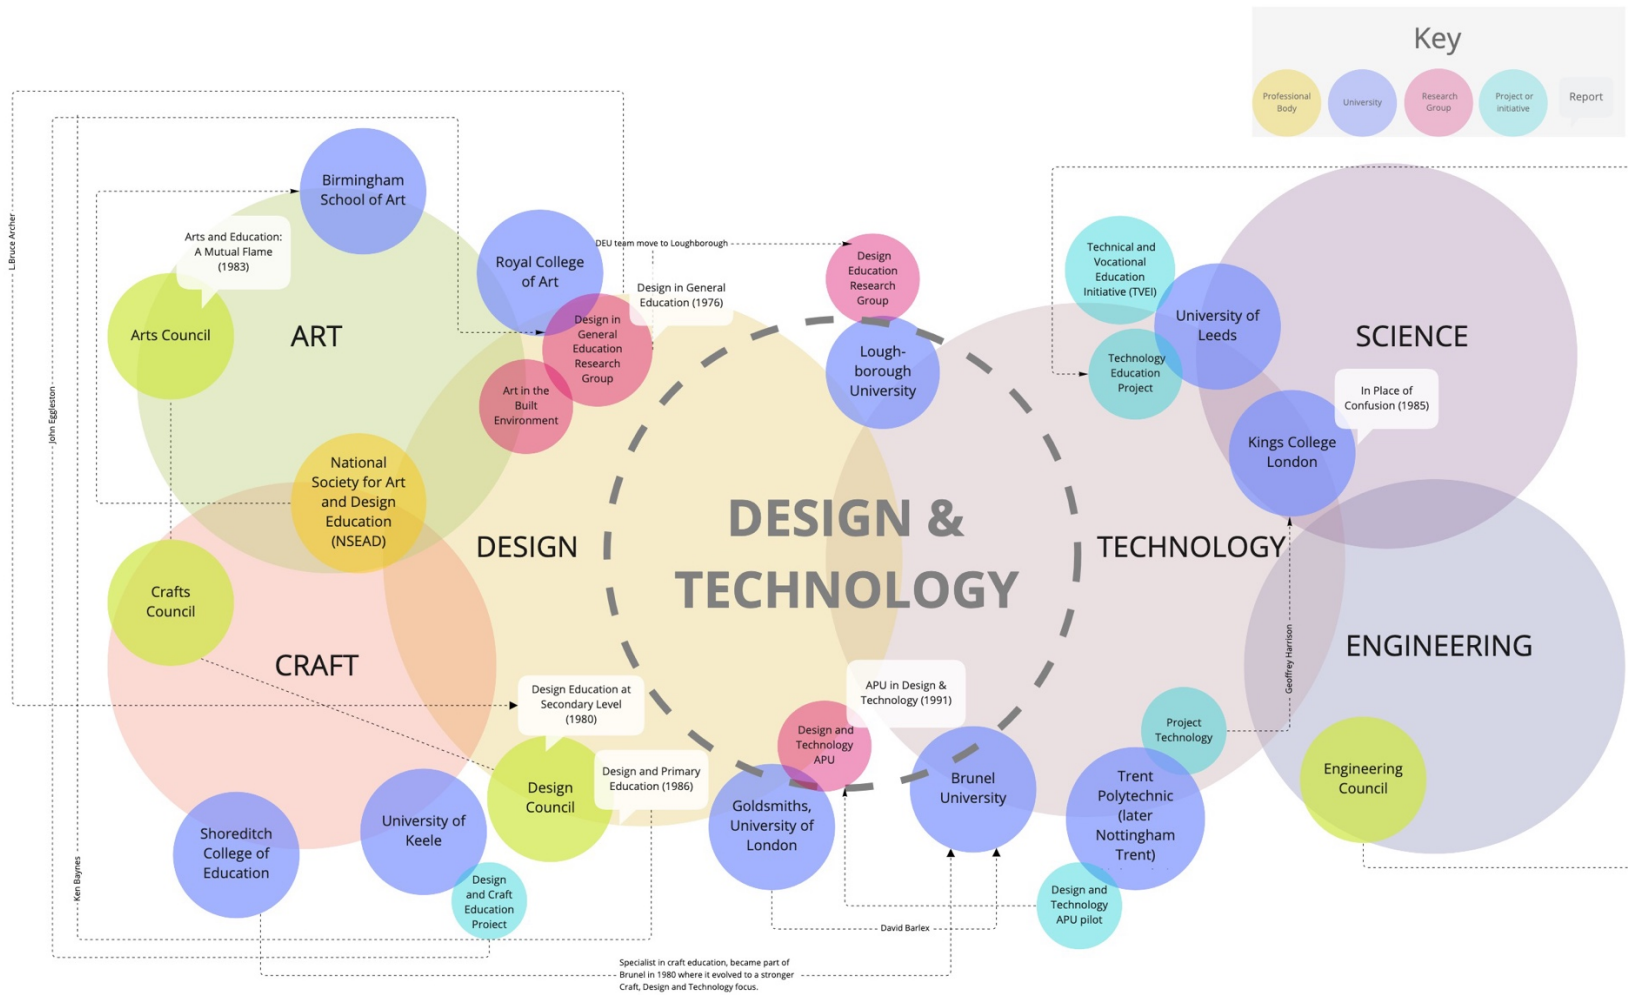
Key

Professional Body

University

Research Group

Project or Initiative

Report

L Bruce Archer

John Eggleston

Ken Baynes

Birmingham School of Art

Arts and Education: A Mutual Flame (1983)

Arts Council

ART

Royal College of Art

DEU team move to Loughborough

Design Education Research Group

Design in General Education (1976)

Design in General Education Research Group

Art in the Built Environment

Lough-borough University

National Society for Art and Design Education (NSEAD)

DESIGN

DESIGN & TECHNOLOGY

TECHNOLOGY

Technical and Vocational Education Initiative (TVEI)

University of Leeds

Technology Education Project

SCIENCE

In Place of Confusion (1985)

Kings College London

Crafts Council

CRAFT

ENGINEERING

Geoffrey Harrison

Design Education at Secondary Level (1980)

APU in Design & Technology (1991)

Design and Technology APU

Project Technology

Design Council

Design and Primary Education (1986)

Goldsmiths, University of London

Brunel University

Trent Polytechnic (later Nottingham Trent)

Engineering Council

Shoreditch College of Education

University of Keele

Design and Craft Education Project

Design and Technology APU pilot

David Barlex

Specialist in craft education, became part of Brunel in 1980 where it evolved to a stronger Craft, Design and Technology focus.